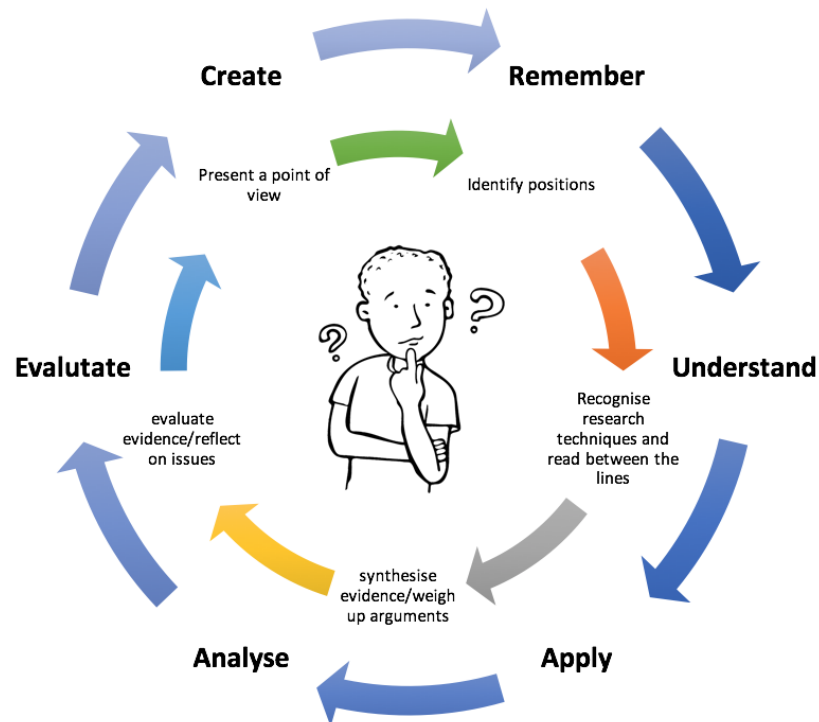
Create

Remember

Present a point of view

Identify positions

?

?

Evalutate

Understand

evaluate evidence/reflect on issues

Recognise research techniques and read between the lines

synthesise evidence/weigh up arguments

Analyse

Apply